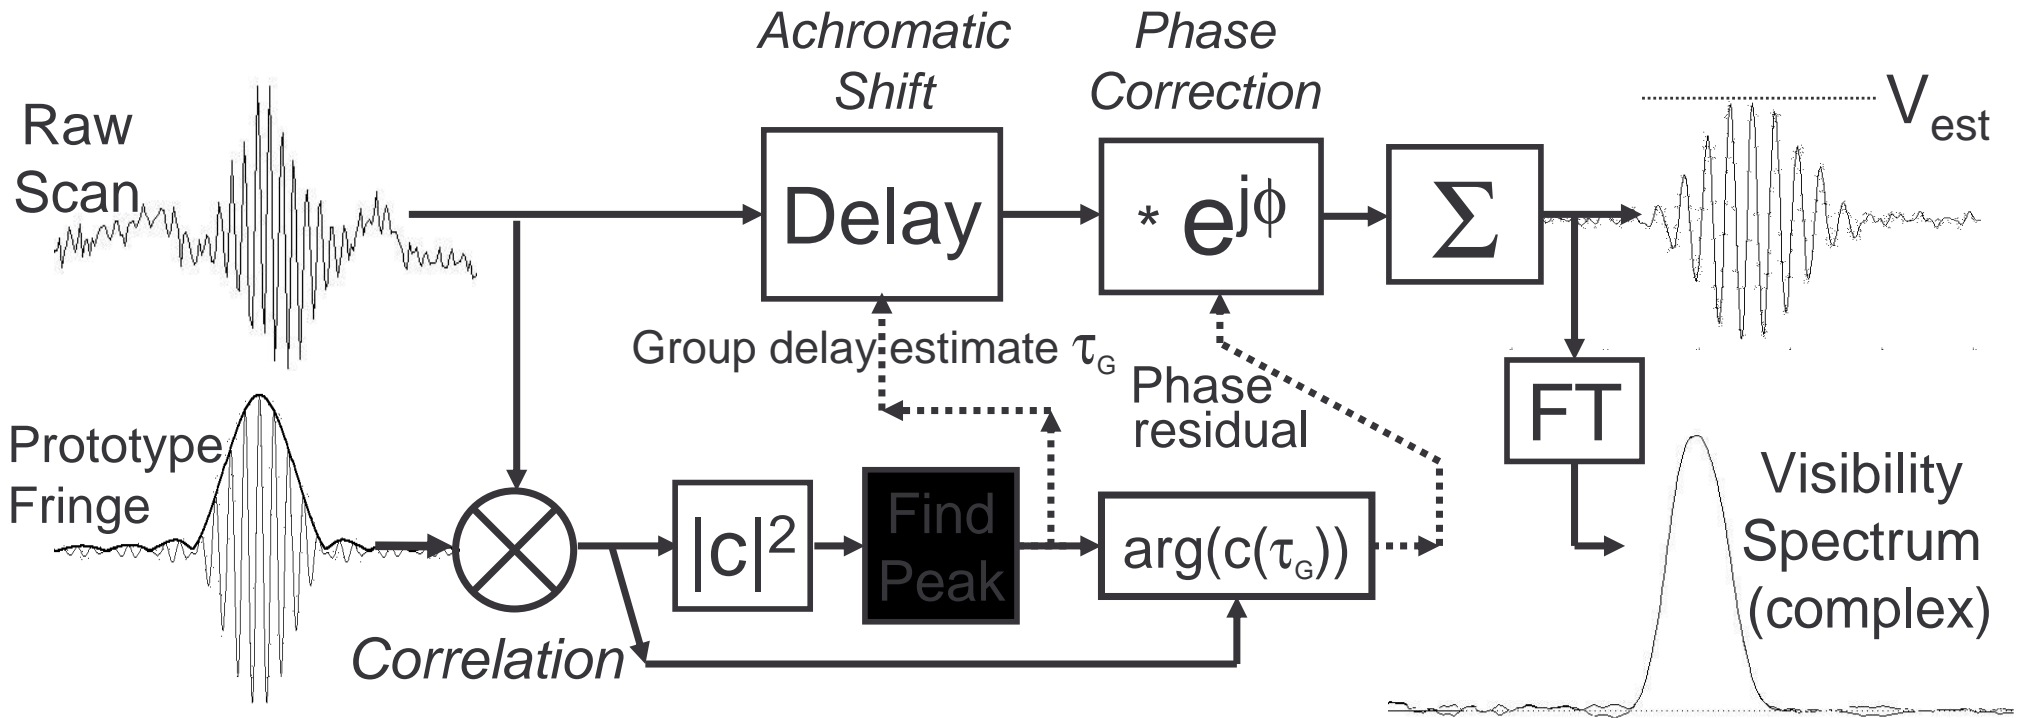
Achromatic Shift

Phase Correction

Raw Scan

Delay

$* e^{j\phi}$

$\Sigma$

$V_{est}$

Group delay estimate $\tau_G$

Phase residual

FT

Prototype Fringe

$|c|^2$

Find Peak

$\arg(c(\tau_G))$

Visibility Spectrum (complex)

Correlation